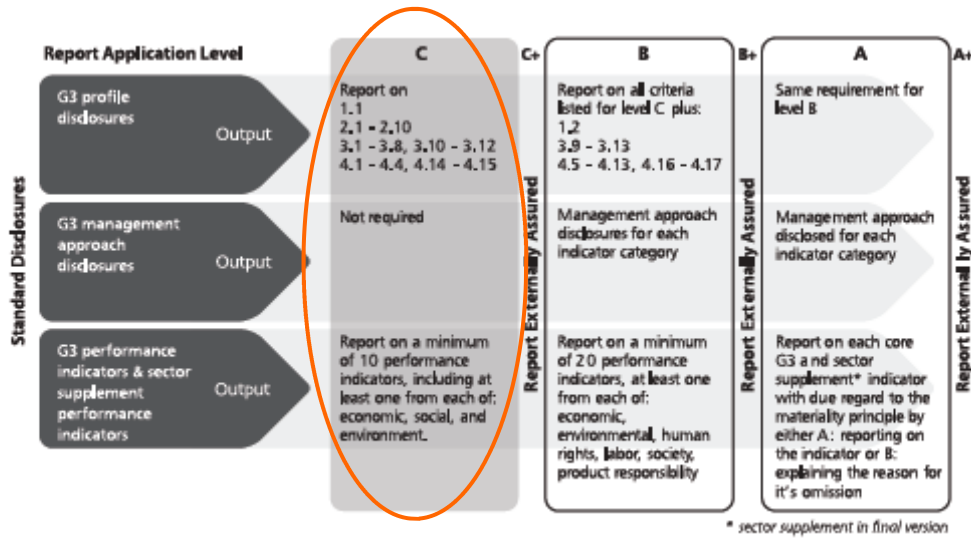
Report Application Level

| Standard Disclosures | | C | C+ | B | B+ | A | A+ |
|---|---|---|---|---|---|---|---|
| G3 profile disclosures | Output | Report on 1.1 2.1 - 2.10 3.1 - 3.8, 3.10 - 3.12 4.1 - 4.4, 4.14 - 4.15 | Report Externally Assured | Report on all criteria listed for level C plus: 1.2 3.9 - 3.13 4.5 - 4.13, 4.16 - 4.17 | Report Externally Assured | Same requirement for level B | Report Externally Assured |
| G3 management approach disclosures | Output | Not required | | Management approach disclosures for each indicator category | | Management approach disclosed for each indicator category | |
| G3 performance indicators & sector supplement performance indicators | Output | Report on a minimum of 10 performance indicators, including at least one from each of: economic, social, and environment. | | Report on a minimum of 20 performance indicators, at least one from each of: economic, environmental, human rights, labor, society, product responsibility | | Report on each core G3 and sector supplement* indicator with due regard to the materiality principle by either A: reporting on the indicator or B: explaining the reason for it's omission | |

* sector supplement in final version